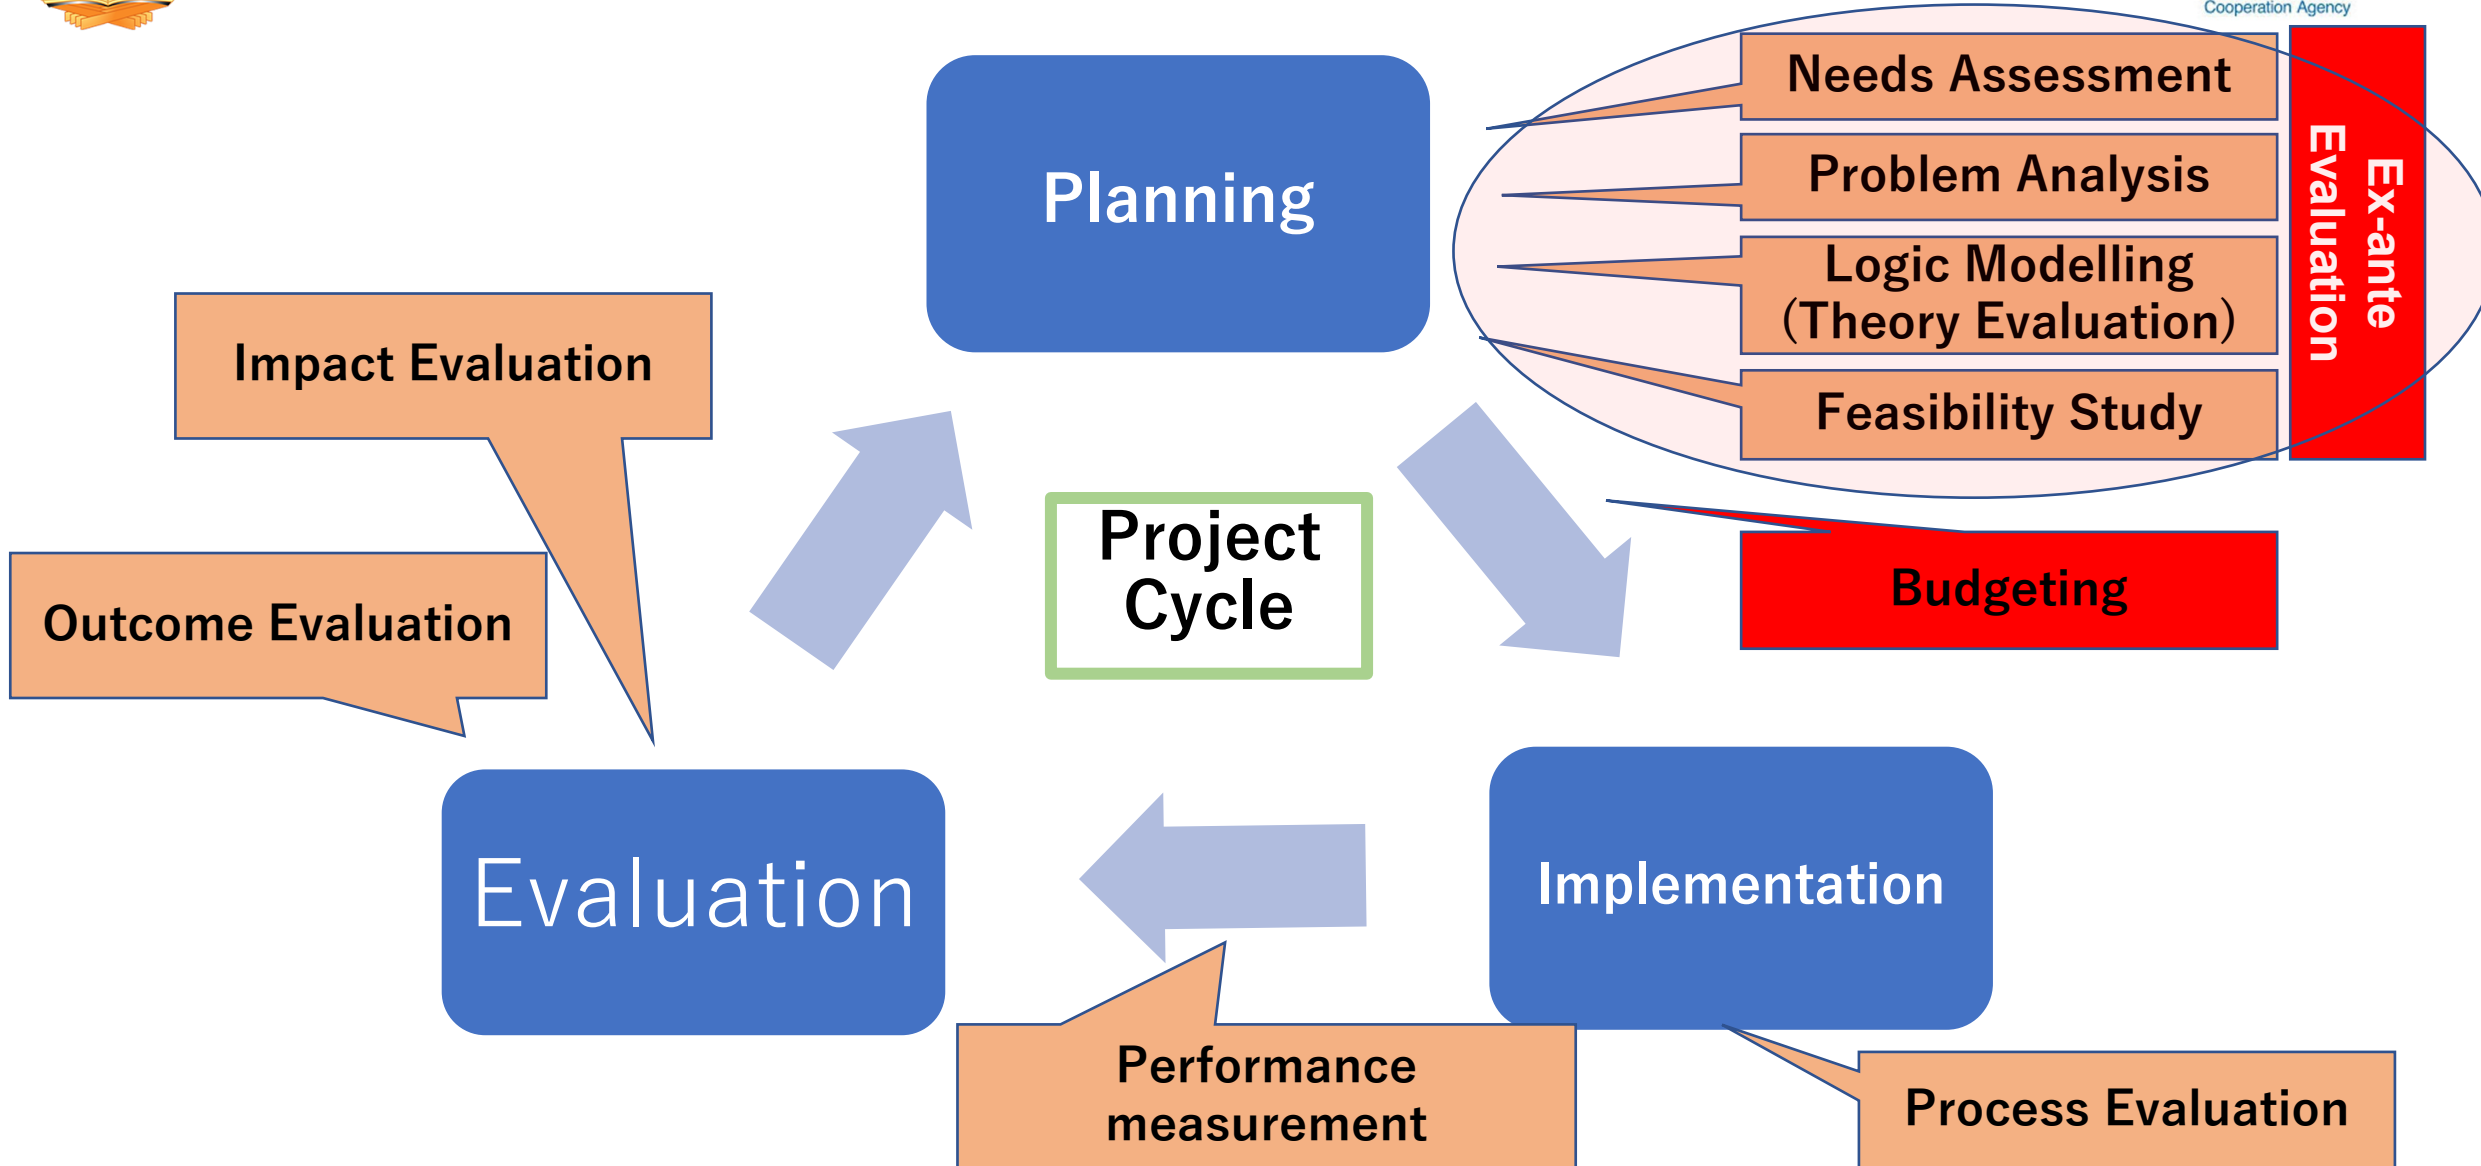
Cooperation Agency

Planning

Needs Assessment

Problem Analysis

Logic Modelling (Theory Evaluation)

Feasibility Study

Ex-ante Evaluation

Impact Evaluation

Project Cycle

Budgeting

Outcome Evaluation

Evaluation

Implementation

Performance measurement

Process Evaluation